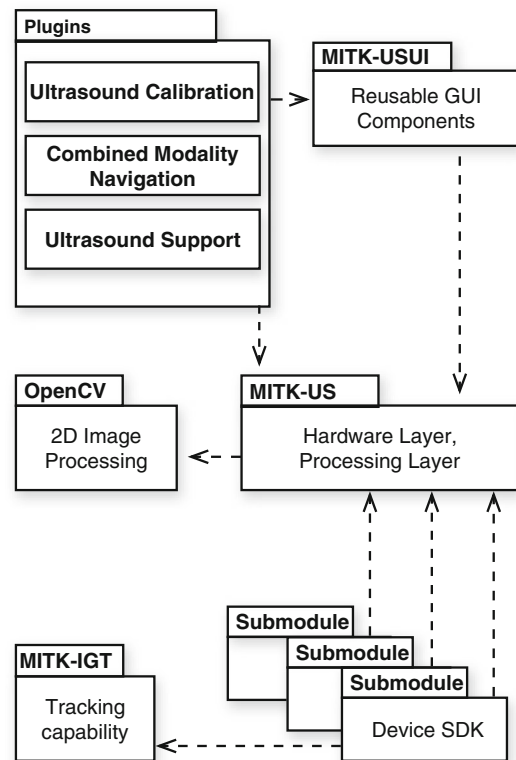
Plugins

Ultrasound Calibration

Combined Modality Navigation

Ultrasound Support

MITK-USUI

Reusable GUI Components

OpenCV

2D Image Processing

MITK-US

Hardware Layer, Processing Layer

Submodule

Submodule

Submodule

Device SDK

MITK-IGT

Tracking capability